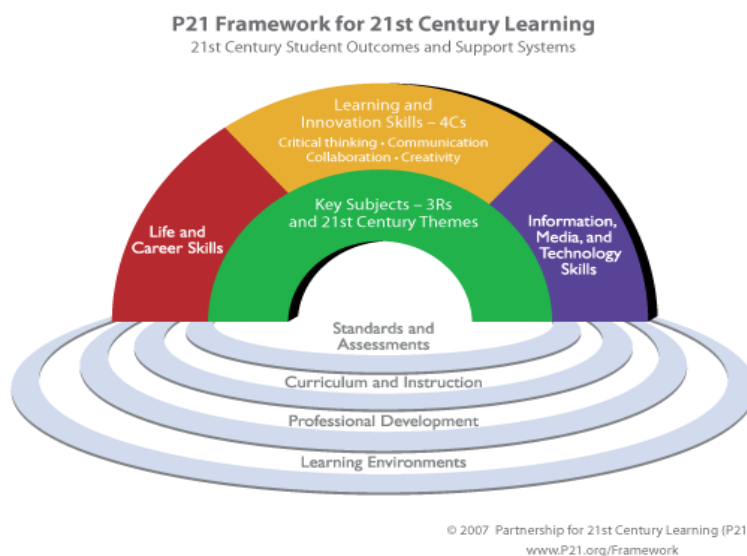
P21 Framework for 21st Century Learning
21st Century Student Outcomes and Support Systems

Learning and Innovation Skills – 4Cs
Critical thinking • Communication
Collaboration • Creativity

Life and Career Skills

Key Subjects – 3Rs and 21st Century Themes

Information, Media, and Technology Skills

Standards and Assessments

Curriculum and Instruction

Professional Development

Learning Environments

© 2007 Partnership for 21st Century Learning (P21
www.P21.org/Framework